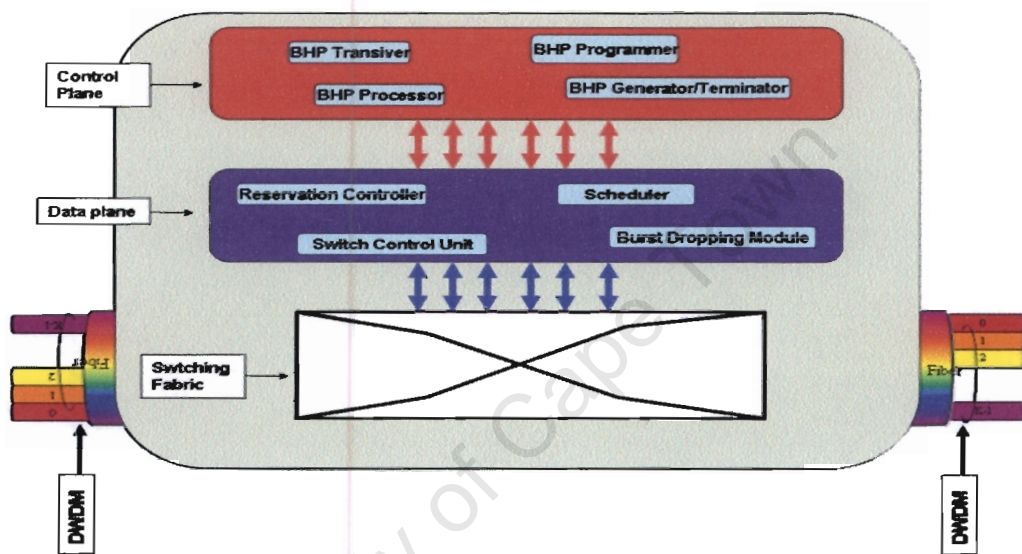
Control Plane

BHP Transiver

BHP Programmer

BHP Processor

BHP Generator/Terminator

Data plane

Reservation Controller

Scheduler

Switch Control Unit

Burst Dropping Module

K-1

Fiber

2

1

0

Swtching Fabric

0

1

2

Fiber

K-1

DWDM

DWDM

University of Cape Town